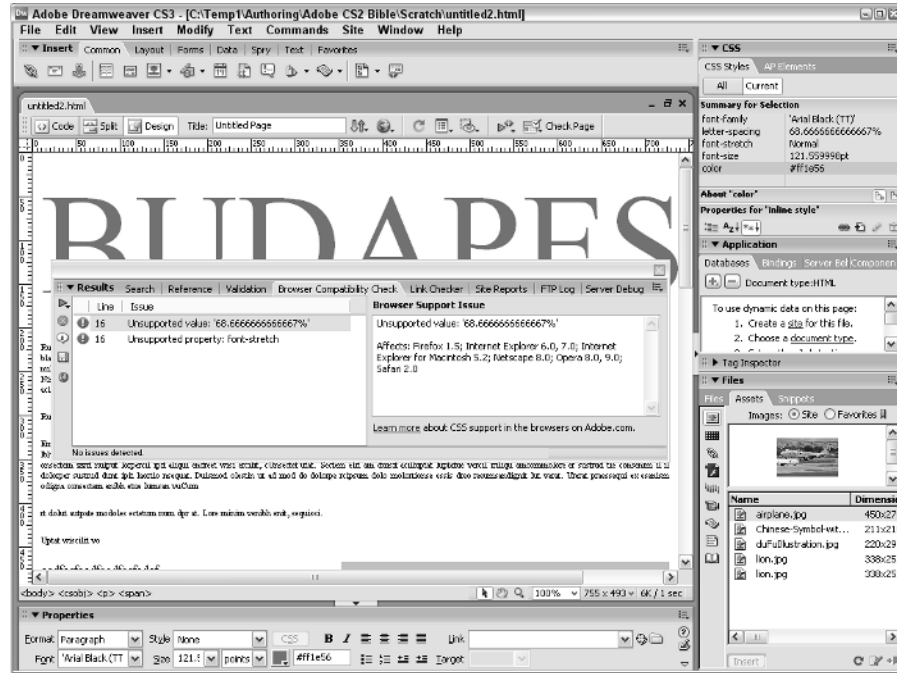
Adobe Dreamweaver CS3 - [C:\Temp1\Authoring\Adobe CS2 Bible\Scratch\untitled2.html]

File Edit View Insert Modify Text Commands Site Window Help

▼ Insert Common Layout Forms Data Spry Text Favorites

untitled2.html

Code Split Design Title: Untitled Page Check Page

BUDAPES

▼ Results Search Reference Validation Browser Compatibility Check Link Checker Site Reports FTP Log Server Debug

| Line | Issue |
|---|---|
| 16 | Unsupported value: '68.6666666666667%' |
| 16 | Unsupported property: font-stretch |

No issues detected.

Browser Support Issue

Unsupported value: '68.6666666666667%'

Affects: Firefox 1.5; Internet Explorer 6.0, 7.0; Internet Explorer for Macintosh 5.2; Netscape 8.0; Opera 8.0, 9.0; Safari 2.0

Learn more about CSS support in the browsers on Adobe.com.

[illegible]

<body> <csobj> <p> <span> 100% 755 x 493 6K / 1 sec

▼ Properties

Format Paragraph Style None CSS B I Link

Font 'Arial Black (TT Size 121.5 points #ff1e56 Target

▼ CSS

CSS Styles AP Elements

All Current

Summary for Selection

| font-family | 'Arial Black (TT)' |
|---|---|
| letter-spacing | 68.6666666666667% |
| font-stretch | Normal |
| font-size | 121.559998pt |
| color | #ff1e56 |

About "color"

Properties for "inline style"

▼ Application

Databases Bindings Server Behaviors Components

Document type:HTML

To use dynamic data on this page:
1. Create a site for this file.
2. Choose a document type.

▶ Tag Inspector

▼ Files

Files Assets Snippets

Images: Site Favorites

| Name | Dimensions |
|---|---|
| airplane.jpg | 450x27 |
| Chinese-Symbol-wit... | 211x21 |
| duFuIllustration.jpg | 220x29 |
| lion.jpg | 338x25 |
| lion.jpg | 338x25 |

Insert